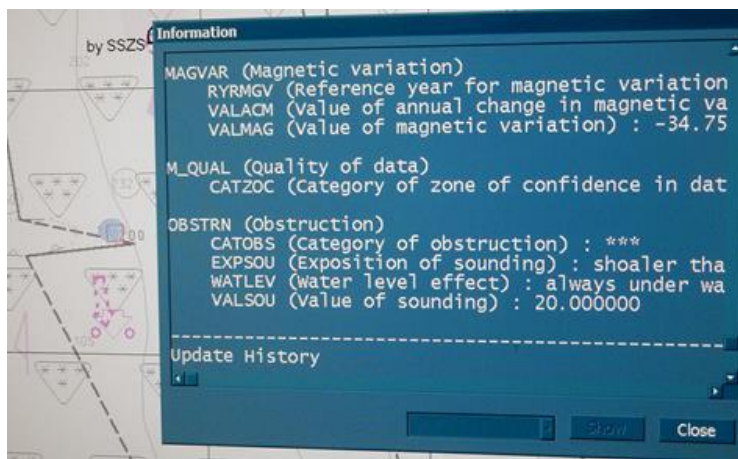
by SSZS

Information

MAGVAR (Magnetic variation)
RYRMGV (Reference year for magnetic variation
VALACM (Value of annual change in magnetic va
VALMAG (Value of magnetic variation) : -34.75

M_QUAL (Quality of data)
CATZOC (Category of zone of confidence in dat

OBSTRN (Obstruction)
CATOBS (Category of obstruction) : ***
EXPSOU (Exposition of sounding) : shoaler tha
WATLEV (Water level effect) : always under wa
VALSOU (Value of sounding) : 20.000000

Update History

Show
Close